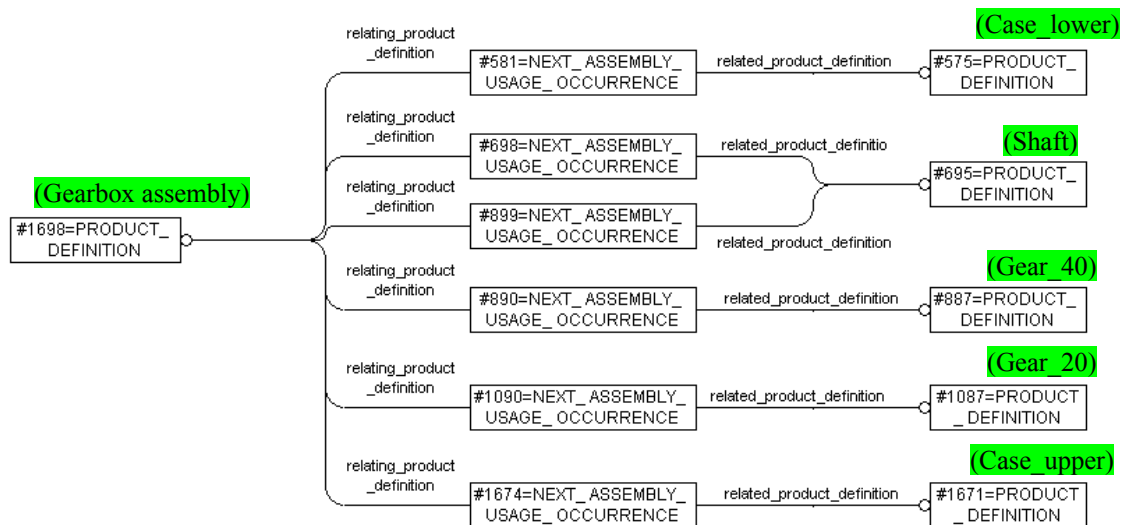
(Gearbox assembly)
#1698=PRODUCT_ DEFINITION

relating_product _definition
#581=NEXT_ ASSEMBLY_ USAGE_ OCCURRENCE
related_product_definition
(Case_lower)
#575=PRODUCT_ DEFINITION

relating_product _definition
#698=NEXT_ ASSEMBLY_ USAGE_ OCCURRENCE
related_product_definitio
(Shaft)
#695=PRODUCT_ DEFINITION

relating_product _definition
#899=NEXT_ ASSEMBLY_ USAGE_ OCCURRENCE
related_product_definition

relating_product _definition
#890=NEXT_ ASSEMBLY_ USAGE_ OCCURRENCE
related_product_definition
(Gear_40)
#887=PRODUCT_ DEFINITION

relating_product _definition
#1090=NEXT_ ASSEMBLY_ USAGE_ OCCURRENCE
related_product_definition
(Gear_20)
#1087=PRODUCT _DEFINITION

relating_product _definition
#1674=NEXT_ ASSEMBLY_ USAGE_ OCCURRENCE
related_product_definition
(Case_upper)
#1671=PRODUCT _DEFINITION